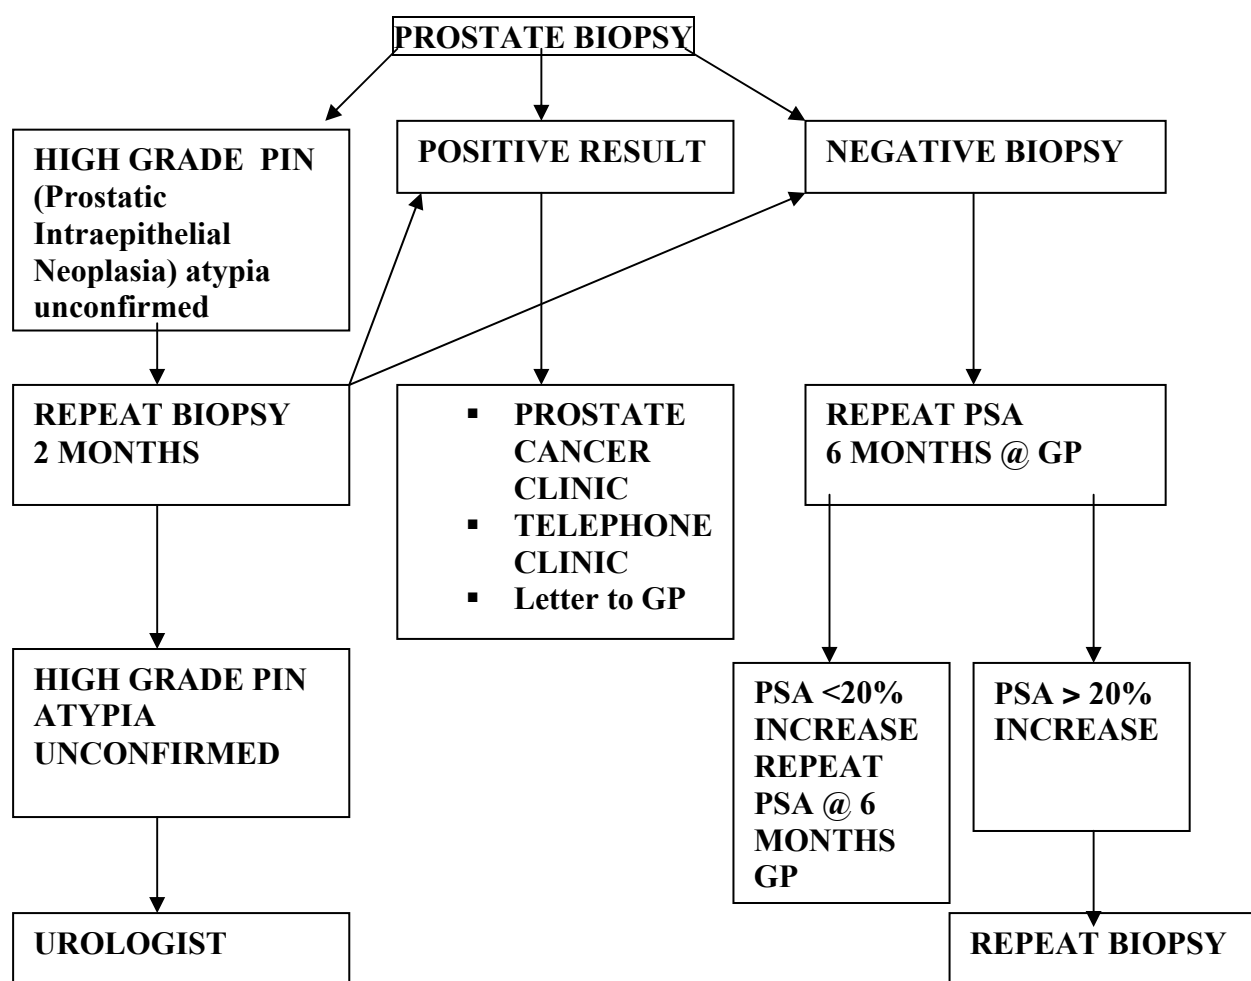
PROSTATE BIOPSY

HIGH GRADE PIN (Prostatic Intraepithelial Neoplasia) atypia unconfirmed

POSITIVE RESULT

NEGATIVE BIOPSY

REPEAT BIOPSY 2 MONTHS

- PROSTATE CANCER CLINIC
- TELEPHONE CLINIC
- Letter to GP

REPEAT PSA 6 MONTHS @ GP

HIGH GRADE PIN ATYPIA UNCONFIRMED

PSA <20% INCREASE REPEAT PSA @ 6 MONTHS GP

PSA > 20% INCREASE

UROLOGIST

REPEAT BIOPSY